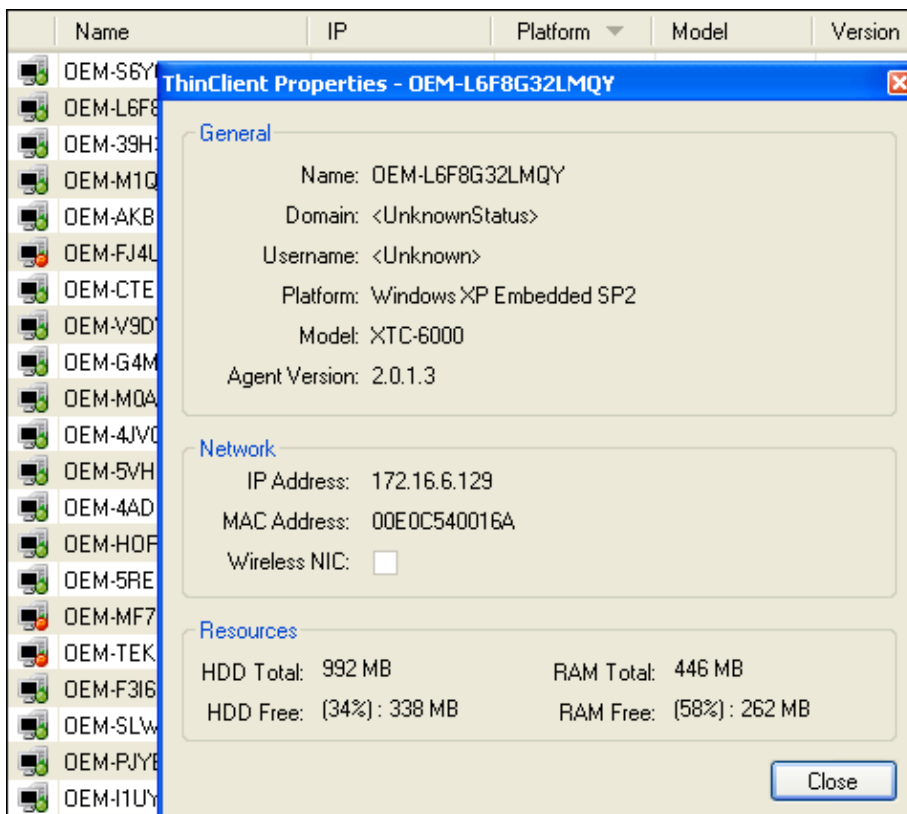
| Name | IP | Platform | Model | Version |
|---|---|---|---|---|

OEM-S6Y
OEM-L6F
OEM-39H
OEM-M1Q
OEM-AKB
OEM-FJ4U
OEM-CTE
OEM-V9D
OEM-G4M
OEM-M0A
OEM-4JV
OEM-5VH
OEM-4AD
OEM-HOF
OEM-5RE
OEM-MF7
OEM-TEK
OEM-F3I6
OEM-SLW
OEM-PJYE
OEM-I1UY

ThinClient Properties - OEM-L6F8G32LMQY

General
Name: OEM-L6F8G32LMQY
Domain: <UnknownStatus>
Username: <Unknown>
Platform: Windows XP Embedded SP2
Model: XTC-6000
Agent Version: 2.0.1.3

Network
IP Address: 172.16.6.129
MAC Address: 00E0C540016A
Wireless NIC:

Resources
HDD Total: 992 MB
RAM Total: 446 MB
HDD Free: (34%) : 338 MB
RAM Free: (58%) : 262 MB

Close